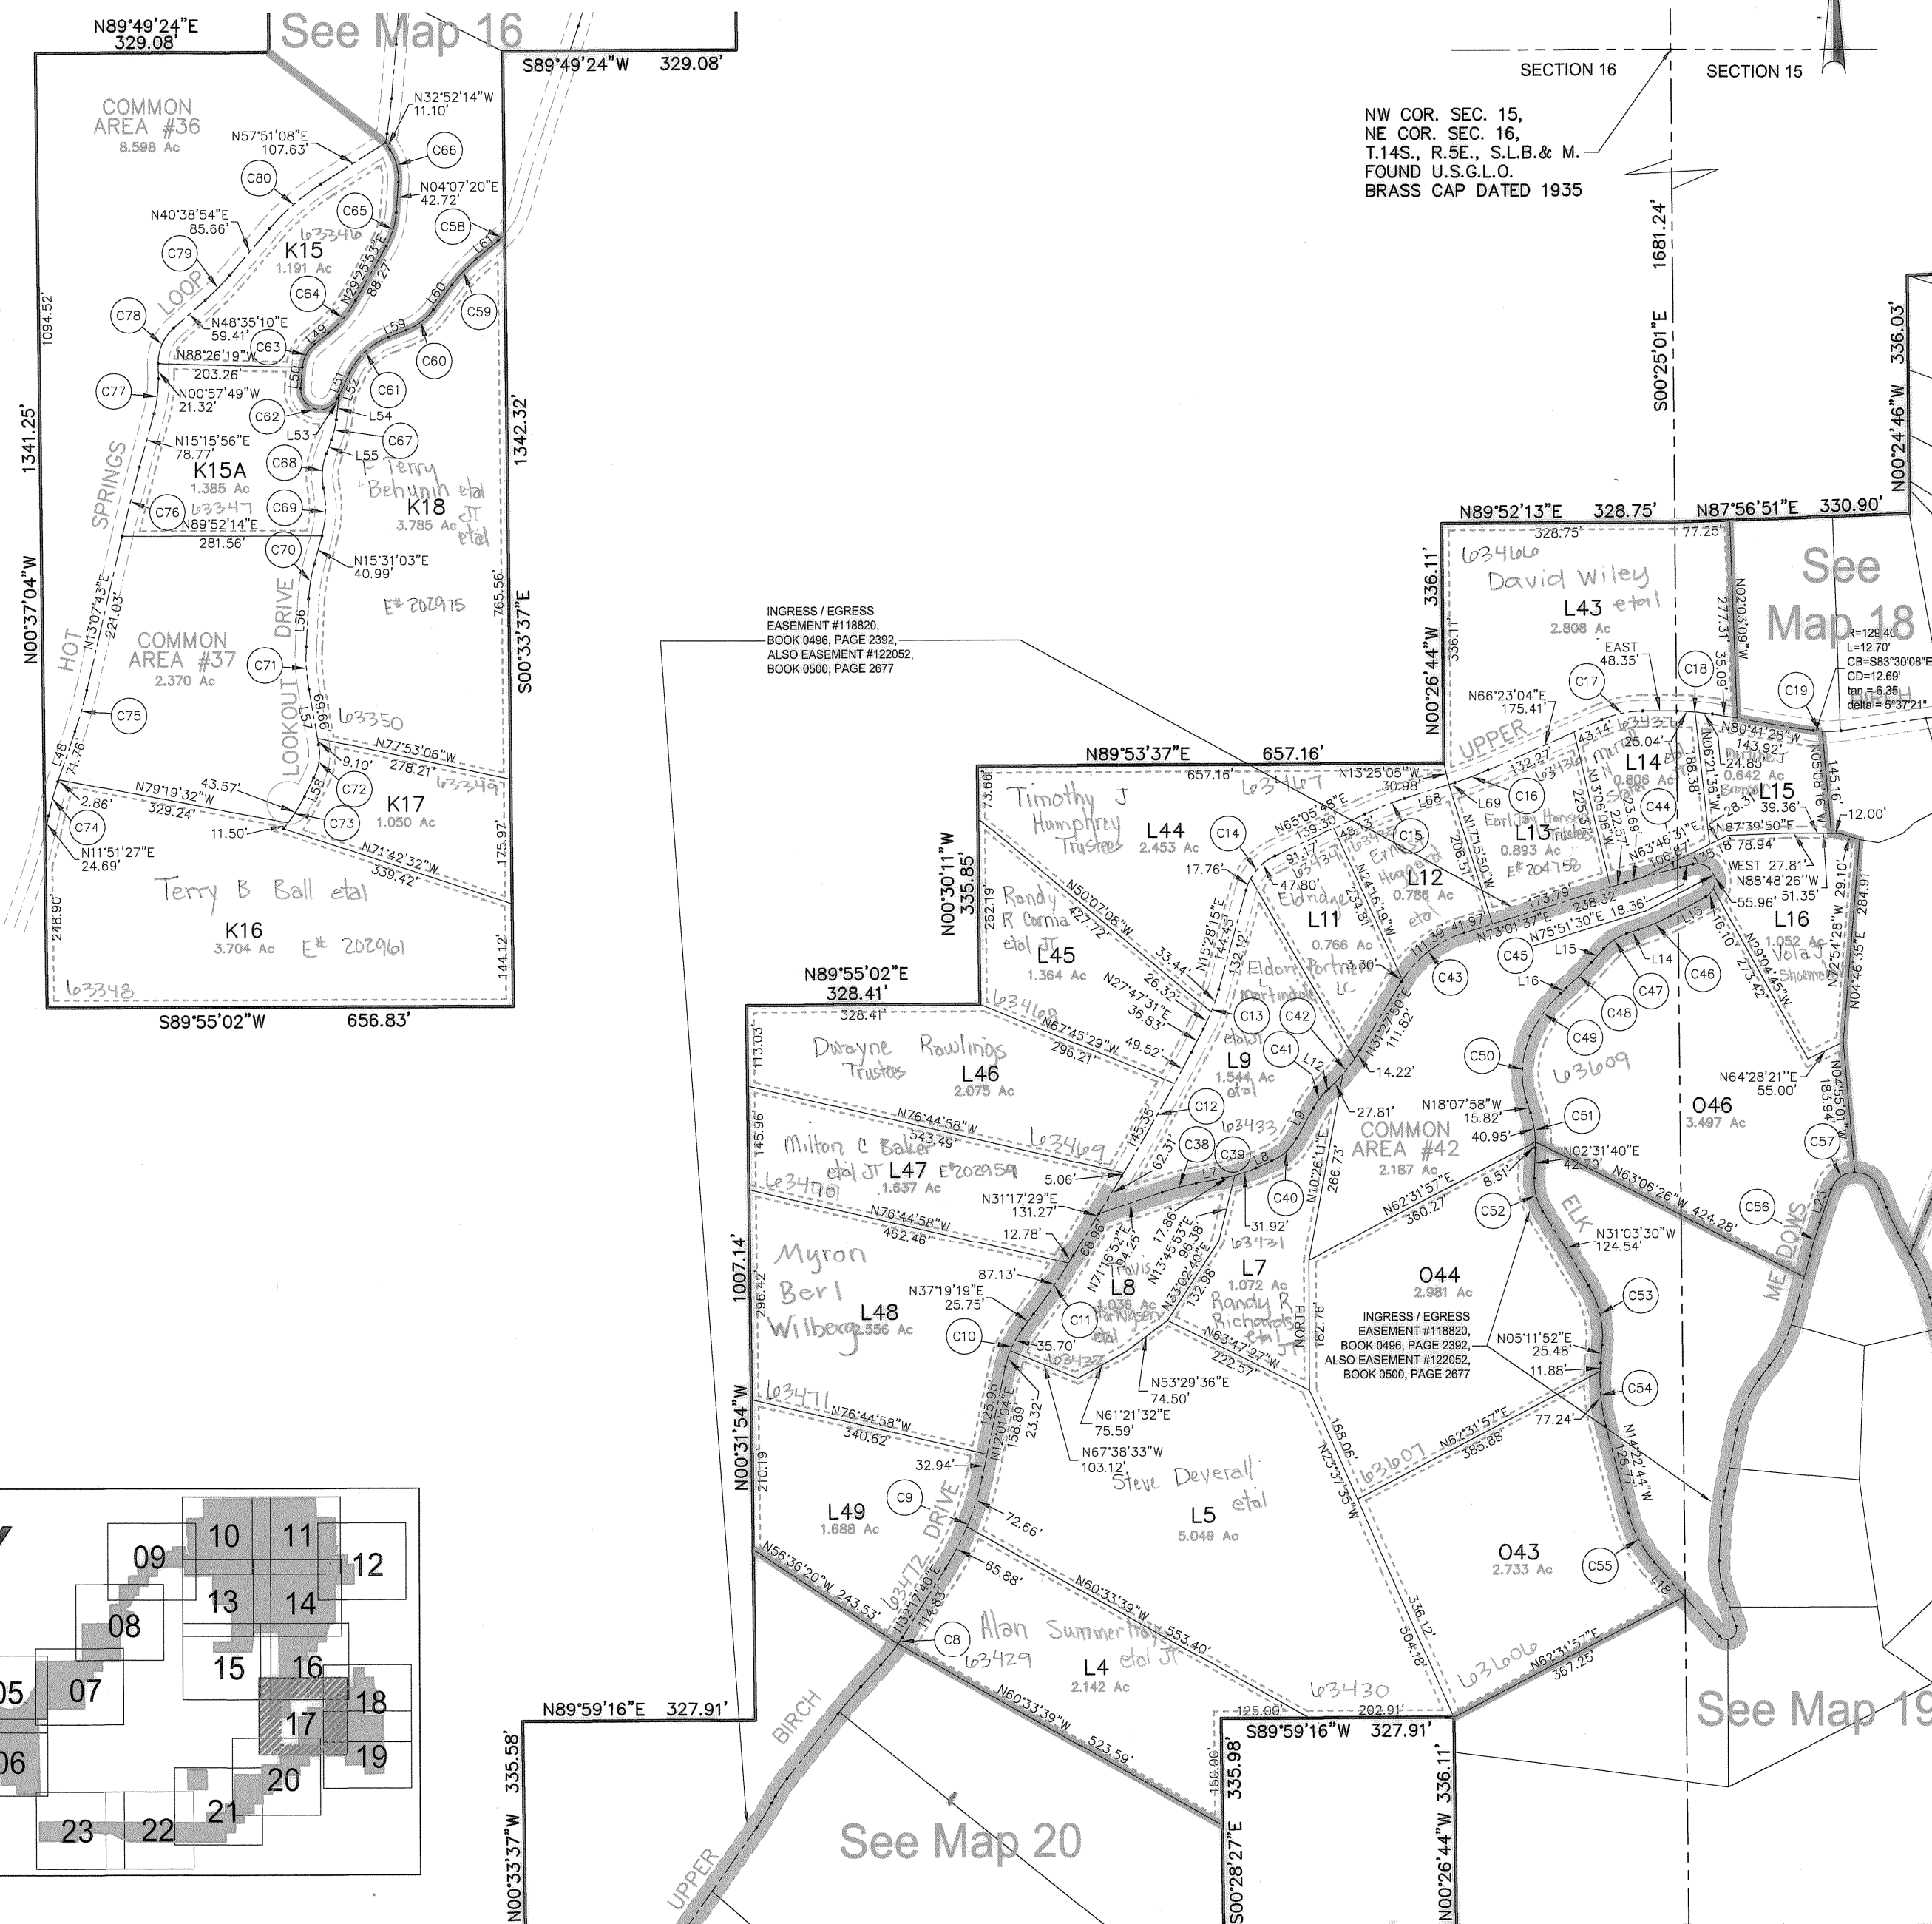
N89°49'24"E
329.08'
See Map 16
S89°49'24"W 329.08'
COMMON AREA #36
8.598 Ac
N32°52'14"W
11.10'
N57°51'08"E
107.63'
C66
C80
N04°07'20"E
42.72'
C65
N40°38'54"E
85.66'
63346
C58
K15
1.191 Ac
C79
N29°25'53"E
88.27'
L61
LOOP
C64
L60
C59
C78
N48°35'10"E
59.41'
L49
L59
C63
N88°26'19"W
203.26'
C60
L50
L51
C61
C77
N00°57'49"W
21.32'
C62
L52
L54
1094.52'
L53
C67
N15°15'56"E
78.77'
L55
Terry Behunin etal JT
C68
1341.25'
SPRINGS
K15A
1.385 Ac
1342.32'
C76
63347
C69
N89°52'14"E
K18
3.785 Ac
281.56'
C70
N15°31'03"E
40.99'
N00°37'04"W
HOT
N13°07'43"E
221.03'
DRIVE
E# 202975
765.56'
S00°33'37"E
L56
COMMON AREA #37
2.370 Ac
C71
LOOKOUT
L57
69.99'
63350
C75
N77°53'06"W
278.21'
L48
71.76'
9.10'
63349
C72
43.57'
K17
1.050 Ac
N79°19'32"W
329.24'
2.86'
L58
C74
11.50'
C73
N71°42'32"W
339.42'
175.97'
N11°51'27"E
24.69'
Terry B Ball etal
248.90'
K16
3.704 Ac
E# 202961
144.12'
63348
S89°55'02"W 656.83'

SECTION 16
SECTION 15
NW COR. SEC. 15,
NE COR. SEC. 16,
T.14S., R.5E., S.L.B.& M.
FOUND U.S.G.L.O.
BRASS CAP DATED 1935
1681.24'
S00°25'01"E
336.03'
N00°24'46"W
N89°52'13"E 328.75'
N87°56'51"E 330.90'
328.75'
77.25'
63466
David Wiley etal
L43
2.808 Ac
336.11'
N00°26'44"W 336.11'
277.31'
N02°03'09"W
See Map 18
R=129.40'
L=12.70'
CB=S83°30'08"E
CD=12.69'
tan = 6.35
delta = 5°37'21"
INGRESS / EGRESS
EASEMENT #118820,
BOOK 0496, PAGE 2392,
ALSO EASEMENT #122052,
BOOK 0500, PAGE 2677
EAST
48.35'
C18
35.09'
C17
C19
N66°23'04"E
175.41'
UPPER
N80°41'28"W
143.92'
24.85'
43.14'
25.04'
L14
0.806 Ac
0.642 Ac
N89°53'37"E 657.16'
132.27'
657.16'
N13°25'05"W
30.98'
L68
L69
C16
Earl Jay Hansen Trustees
L15
39.36'
145.16'
12.00'
73.66'
Timothy J Humphrey Trustees
L44
2.453 Ac
C14
N65°05'48"E
139.30
48.37'
C15
L13
0.893 Ac
E# 204158
28.31'
N87°39'50"E
78.94'
C44
WEST 27.81'
N88°48'26"W
55.96' 51.35'
63467
17.76'
91.17'
47.80'
Eldridge
L12
0.786 Ac
etal
206.51'
173.79'
238.32'
N63°46'31"E
106.87'
29.10'
284.91'
N00°30'11"W
335.85'
262.19'
Randy R Cornia etal JT
N50°07'08"W
427.72'
N15°28'15"E
144.43'
N24°16'19"W
234.87'
L11
0.766 Ac
111.39'
41.57'
N73°01'37"E
N75°51'30"E 18.36'
L13
L16
1.052 Ac
Vola J Shoemaker
N04°46'35"E
N29°04'45"W
273.42'
L45
1.364 Ac
33.44'
26.32'
N27°47'31"E
36.83'
132.12'
Eldon Portman etal LC
3.30'
C45
L15
L14
C46
L16
C47
C43
63468
N67°45'29"W
296.21'
49.52'
C13
C42
C48
N89°55'02"E
328.41'
328.41'
113.03'
Dwayne Rawlings Trustees
L46
2.075 Ac
L9
1.544 Ac
etal
C41
N31°27'50"E
111.82'
L12
14.22'
C50
C49
63609
N64°28'21"E
55.00'
O46
3.497 Ac
183.94'
N04°55'01"W
145.96'
N76°44'58"W
543.49'
63469
145.35'
C12
63433
L9
27.81'
N18°07'58"W
15.82'
40.95'
C51
COMMON AREA #42
2.187 Ac
C57
Milton C Baker etal JT
L47
1.637 Ac
E# 202959
5.06'
62.31'
C38
C39
L7
L8
266.73'
N10°26'11"E
N02°31'40"E
42.79'
N63°06'26"W 424.28'
63470
N31°17'29"E
131.27'
C40
N62°31'57"E
360.27'
8.51'
C52
ELK
C56
L25
MEADOWS
N76°44'58"W
462.46'
12.78'
31.92'
63431
N31°03'30"W
124.54'
Myron Berl Wilberg
87.13'
68.96'
N71°16'52"E
94.26'
17.86'
N13°45'53"E
96.38'
N33°02'40"E
132.98'
L7
1.072 Ac
Randy R Richards etal JT
O44
2.981 Ac
C53
1007.14'
296.42'
L48
2.556 Ac
N37°19'19"E
25.75'
L8
1.036 Ac
Travis Jordan Nielsen etal
C11
182.76'
NORTH
INGRESS / EGRESS
EASEMENT #118820,
BOOK 0496, PAGE 2392,
ALSO EASEMENT #122052,
BOOK 0500, PAGE 2677
N05°11'52"E
25.48'
C10
35.70'
63432
N63°47'27"W
222.57'
11.88'
C54
N53°29'36"E
74.50'
63471
N76°44'58"W
340.62'
125.95'
N12°01'04"E
158.89'
23.32'
N61°21'32"E
75.59'
77.24'
N62°31'57"E
385.88'
N14°22'44"W
126.77'
N00°31'54"W
210.19'
32.94'
N67°38'33"W
103.12'
Steve Deyerall etal
168.06'
N23°37'55"W
63607
C9
DRIVE
L49
1.688 Ac
72.66'
L5
5.049 Ac
O43
2.733 Ac
C55
N56°36'20"W 243.53'
63472
N32°17'40"E
114.83'
65.88'
N60°33'39"W 553.40'
336.12'
504.18'
L18
C8
Alan Summerhays etal JT
63429
L4
2.142 Ac
63606
N62°31'57"E
367.25'
BIRCH
N60°33'39"W 523.59'
63430
125.00'
202.91'
See Map 19
N89°59'16"E 327.91'
S89°59'16"W 327.91'
335.58'
N00°33'37"W
150.00'
335.98'
S00°28'27"E
336.11'
N00°26'44"W
UPPER
See Map 20
09
10
11
12
13
14
08
15
16
05
07
18
17
06
19
20
21
23
22